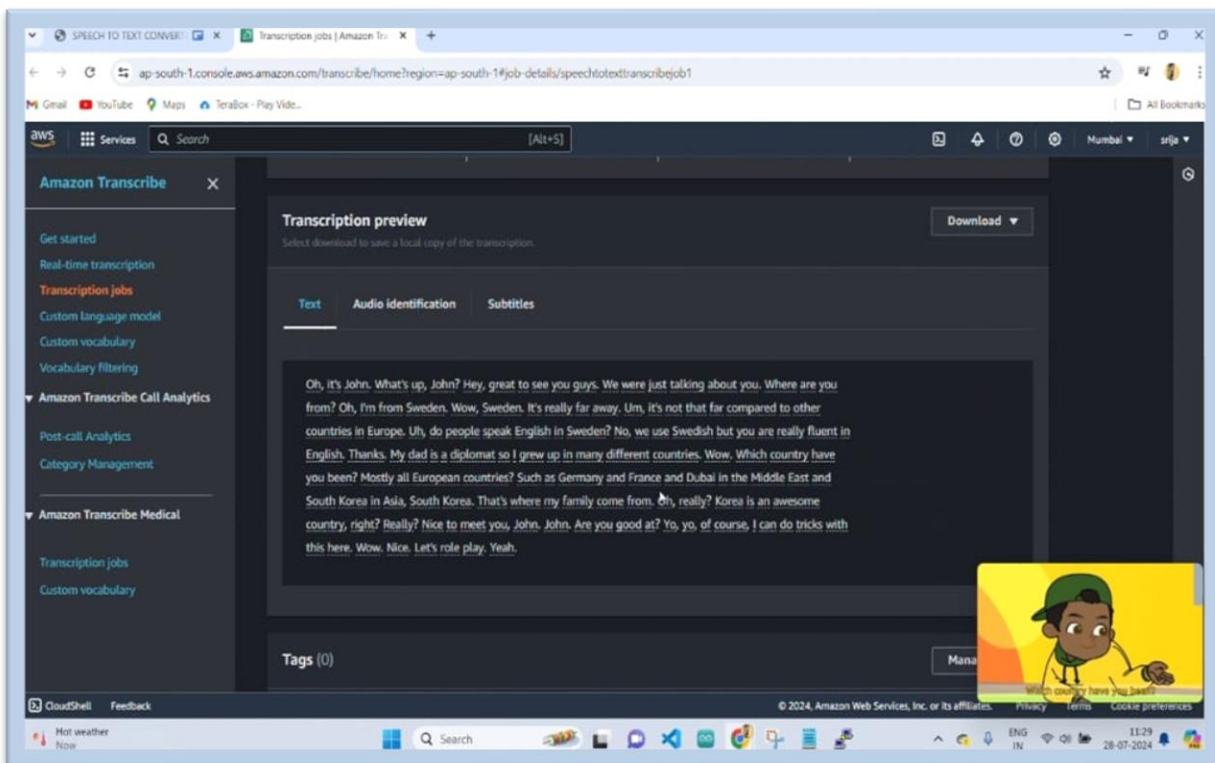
SPEECH TO TEXT CONVERT
Transcription jobs | Amazon Tr
ap-south-1.console.aws.amazon.com/transcribe/home?region=ap-south-1#job-details/speechtotexttranscribejob1
Gmail YouTube Maps TeraBox - Play Vide...
All Bookmarks
aws Services Search [Alt+S]
Mumbai ▾ srija ▾

Amazon Transcribe

Get started
Real-time transcription
Transcription jobs
Custom language model
Custom vocabulary
Vocabulary filtering
Amazon Transcribe Call Analytics
Post-call Analytics
Category Management
Amazon Transcribe Medical
Transcription jobs
Custom vocabulary

Transcription preview
Select download to save a local copy of the transcription.
Download ▼

Text Audio identification Subtitles

Oh, it's John. What's up, John? Hey, great to see you guys. We were just talking about you. Where are you from? Oh, I'm from Sweden. Wow, Sweden. It's really far away. Um, it's not that far compared to other countries in Europe. Uh, do people speak English in Sweden? No, we use Swedish but you are really fluent in English. Thanks. My dad is a diplomat so I grew up in many different countries. Wow. Which country have you been? Mostly all European countries? Such as Germany and France and Dubai in the Middle East and South Korea in Asia, South Korea. That's where my family come from. Oh, really? Korea is an awesome country, right? Really? Nice to meet you, John. John. Are you good at? Yo, yo, of course, I can do tricks with this here. Wow. Nice. Let's role play. Yeah.

Tags (0)
Mana

Which country have you been?

CloudShell Feedback
© 2024, Amazon Web Services, Inc. or its affiliates. Privacy Terms Cookie preferences

Hot weather
Now
Search
ENG IN
11:29
28-07-2024